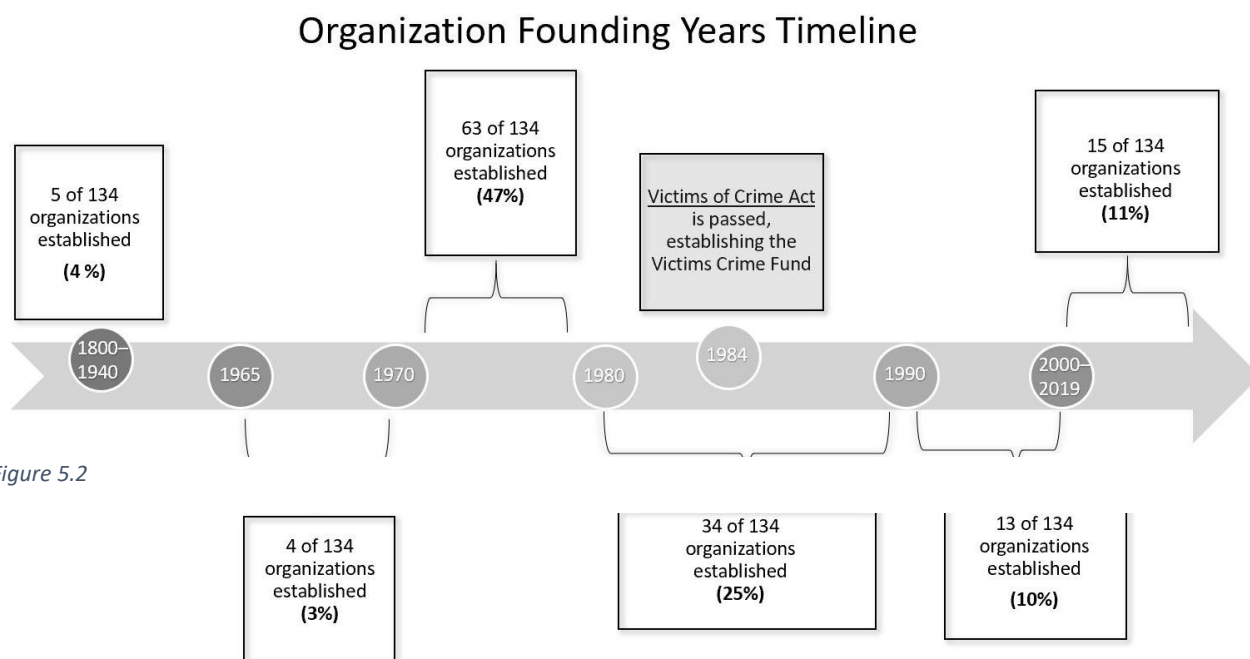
Organization Founding Years Timeline

5 of 134 organizations established (4 %)

63 of 134 organizations established (47%)

Victims of Crime Act is passed, establishing the Victims Crime Fund

15 of 134 organizations established (11%)

1800–1940

1965

1970

1980

1984

1990

2000–2019

igure 5.2

4 of 134 organizations established (3%)

34 of 134 organizations established (25%)

13 of 134 organizations established (10%)